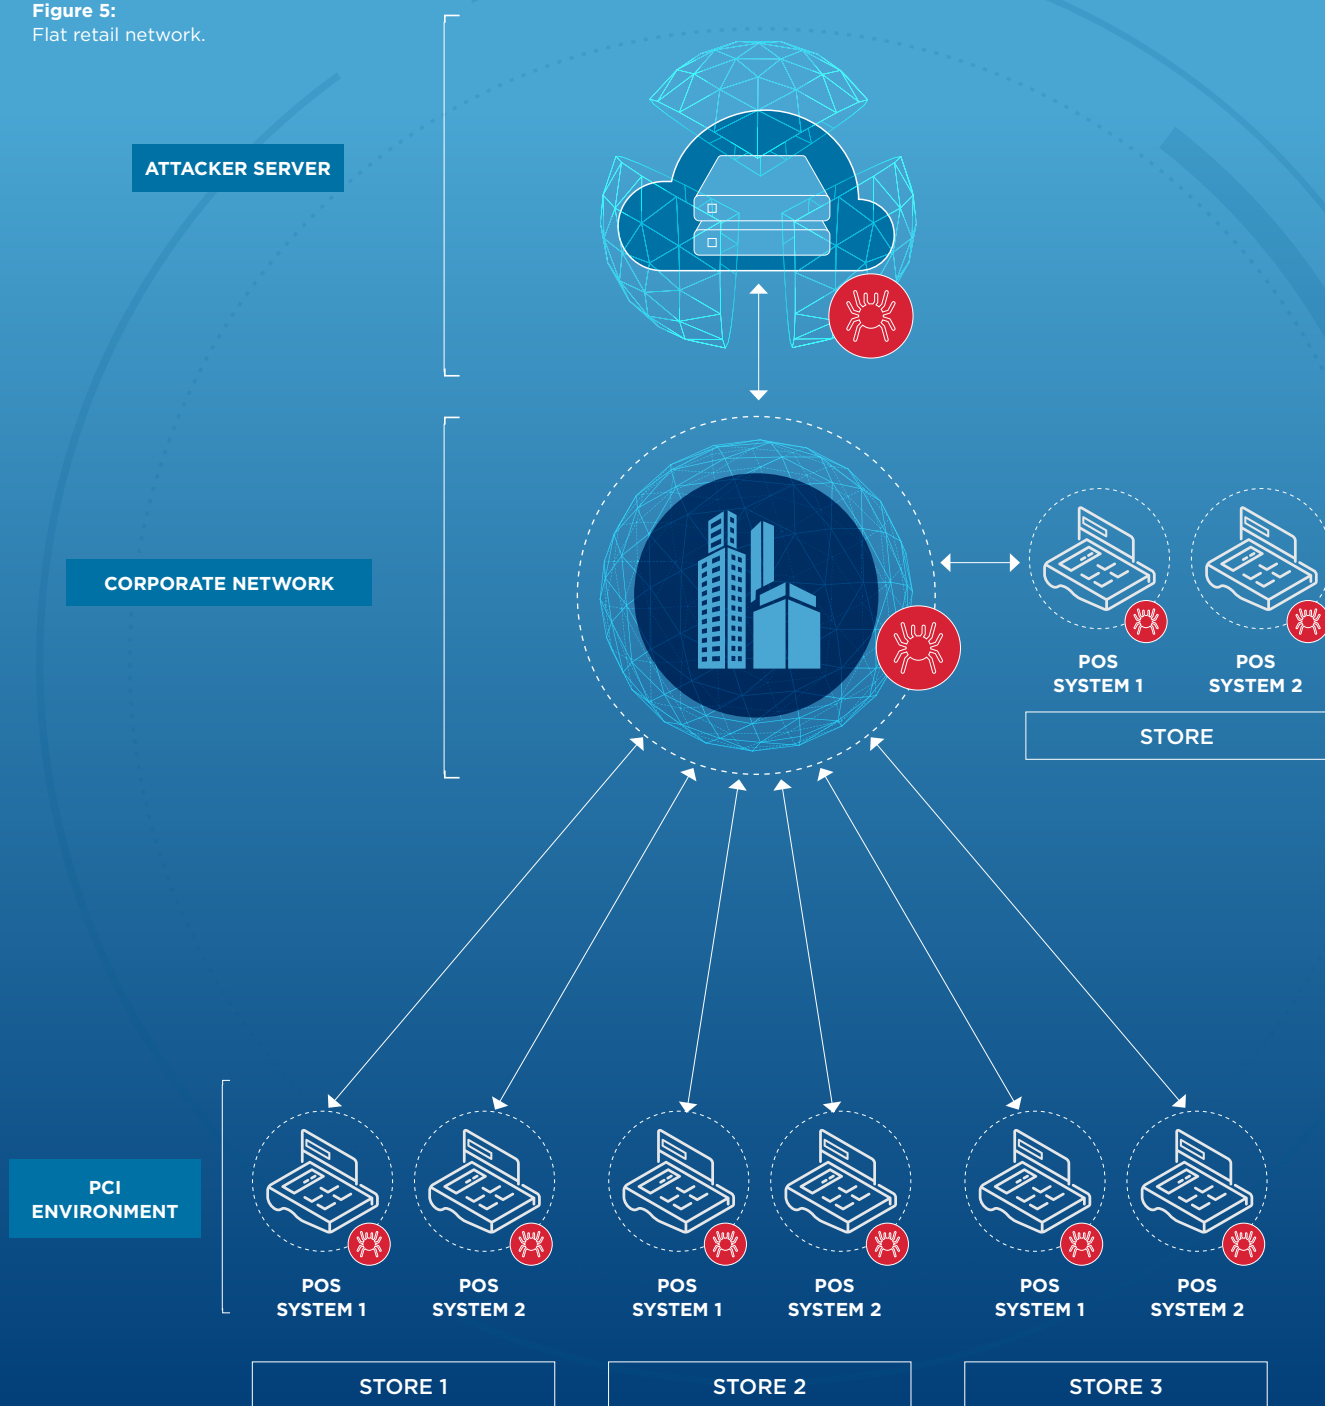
**Figure 5:**
Flat retail network.

ATTACKER SERVER

CORPORATE NETWORK

POS SYSTEM 1

POS SYSTEM 2

STORE

PCI ENVIRONMENT

POS SYSTEM 1

POS SYSTEM 2

POS SYSTEM 1

POS SYSTEM 2

POS SYSTEM 1

POS SYSTEM 2

STORE 1

STORE 2

STORE 3